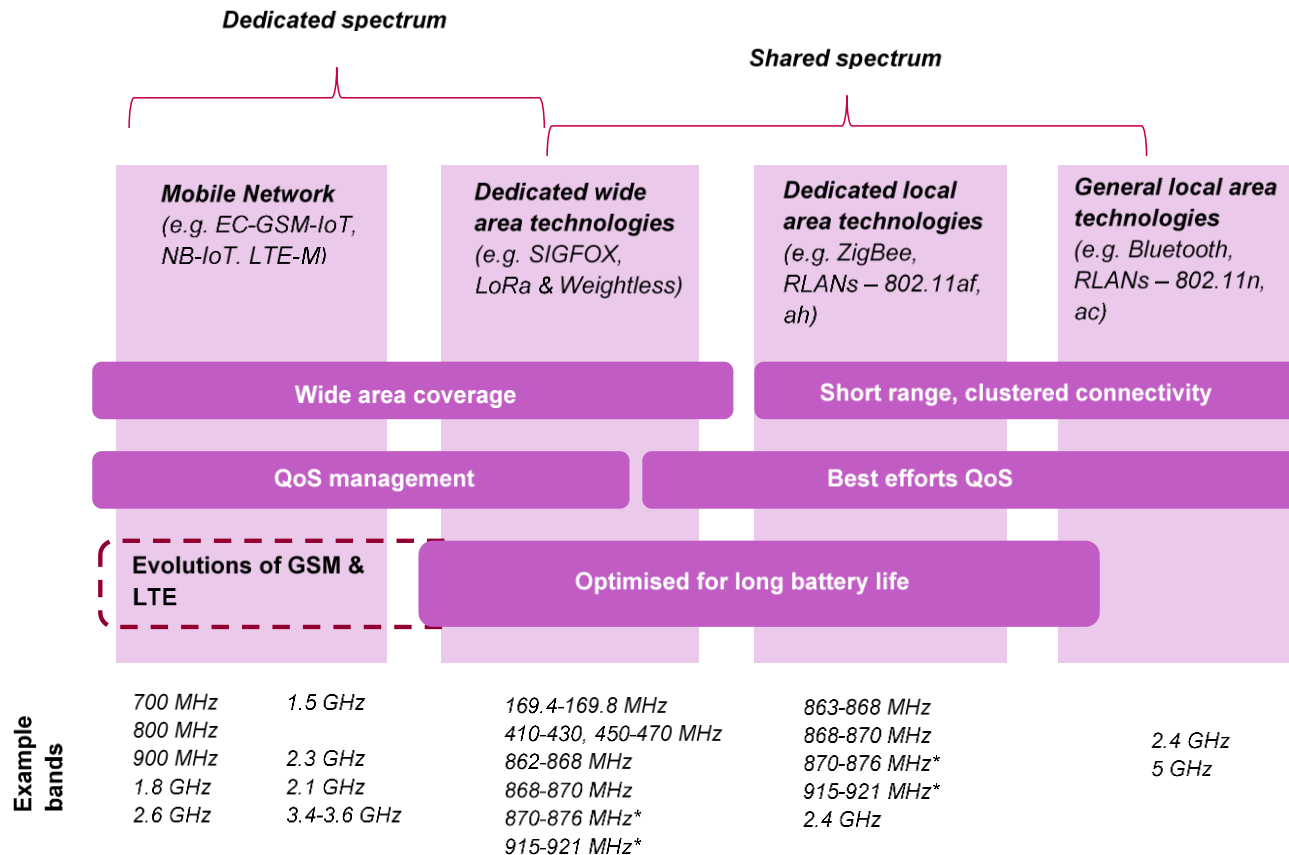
Dedicated spectrum

Shared spectrum

Mobile Network (e.g. EC-GSM-IoT, NB-IoT. LTE-M)

Dedicated wide area technologies (e.g. SIGFOX, LoRa & Weightless)

Dedicated local area technologies (e.g. ZigBee, RLANs – 802.11af, ah)

General local area technologies (e.g. Bluetooth, RLANs – 802.11n, ac)

Wide area coverage

Short range, clustered connectivity

QoS management

Best efforts QoS

Evolutions of GSM & LTE

Optimised for long battery life

Example bands

700 MHz
800 MHz
900 MHz
1.8 GHz
2.6 GHz

1.5 GHz

2.3 GHz
2.1 GHz
3.4-3.6 GHz

169.4-169.8 MHz
410-430, 450-470 MHz
862-868 MHz
868-870 MHz
870-876 MHz*
915-921 MHz*

863-868 MHz
868-870 MHz
870-876 MHz*
915-921 MHz*
2.4 GHz

2.4 GHz
5 GHz